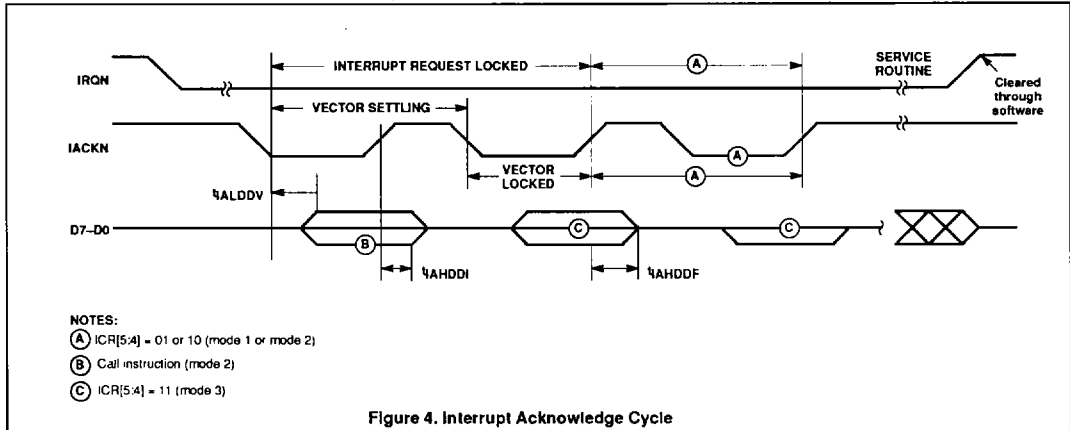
IRQN

INTERRUPT REQUEST LOCKED

A

SERVICE ROUTINE

Cleared through software

IACKN

VECTOR SETTLING

VECTOR LOCKED

A

A

$t_{ALDDV}$

D7–D0

B

C

C

$t_{AHDDI}$

$t_{AHDDF}$

NOTES:

A ICR[5:4] = 01 or 10 (mode 1 or mode 2)

B Call instruction (mode 2)

C ICR[5:4] = 11 (mode 3)

Figure 4. Interrupt Acknowledge Cycle